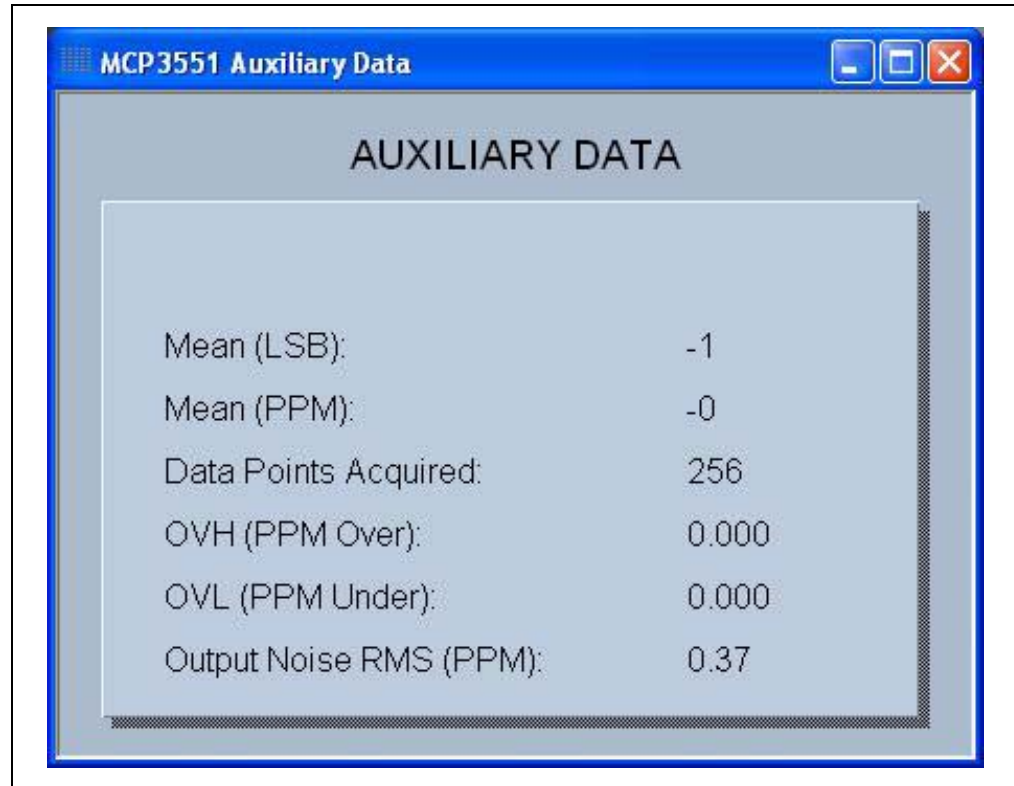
MCP3551 Auxiliary Data

AUXILIARY DATA

| | |
|---|---|
| Mean (LSB): | -1 |
| Mean (PPM): | -0 |
| Data Points Acquired: | 256 |
| OVH (PPM Over): | 0.000 |
| OVL (PPM Under): | 0.000 |
| Output Noise RMS (PPM): | 0.37 |